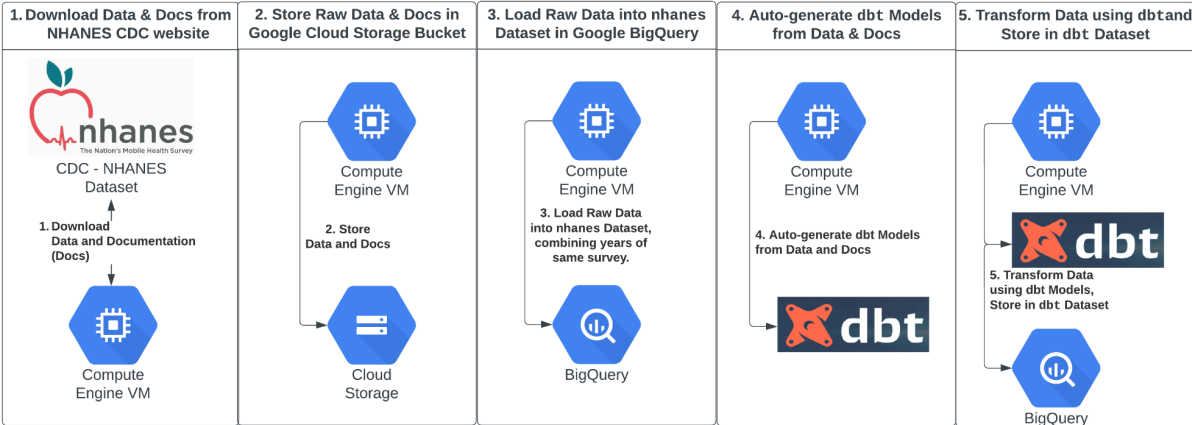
1. Download Data & Docs from NHANES CDC website

nhanes
The Nation's Mobile Health Survey

CDC - NHANES Dataset

1. Download Data and Documentation (Docs)

Compute Engine VM

2. Store Raw Data & Docs in Google Cloud Storage Bucket

Compute Engine VM

2. Store Data and Docs

Cloud Storage

3. Load Raw Data into nhanes Dataset in Google BigQuery

Compute Engine VM

3. Load Raw Data into nhanes Dataset, combining years of same survey.

BigQuery

4. Auto-generate dbt Models from Data & Docs

Compute Engine VM

4. Auto-generate dbt Models from Data and Docs

dbt

5. Transform Data using dbtand Store in dbt Dataset

Compute Engine VM

dbt

5. Transform Data using dbt Models, Store in dbt Dataset

BigQuery